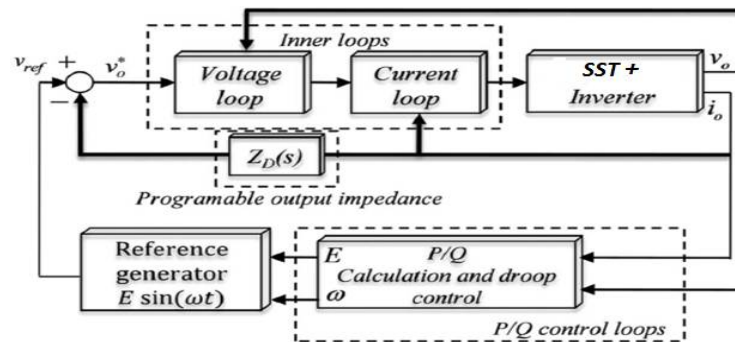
$v_{ref}$ + − $v_o^*$

Inner loops

Voltage loop

Current loop

SST + Inverter

$v_o$

$i_o$

$Z_D(s)$

Programable output impedance

Reference generator $E\sin(\omega t)$

E

$\omega$

P/Q Calculation and droop control

P/Q control loops